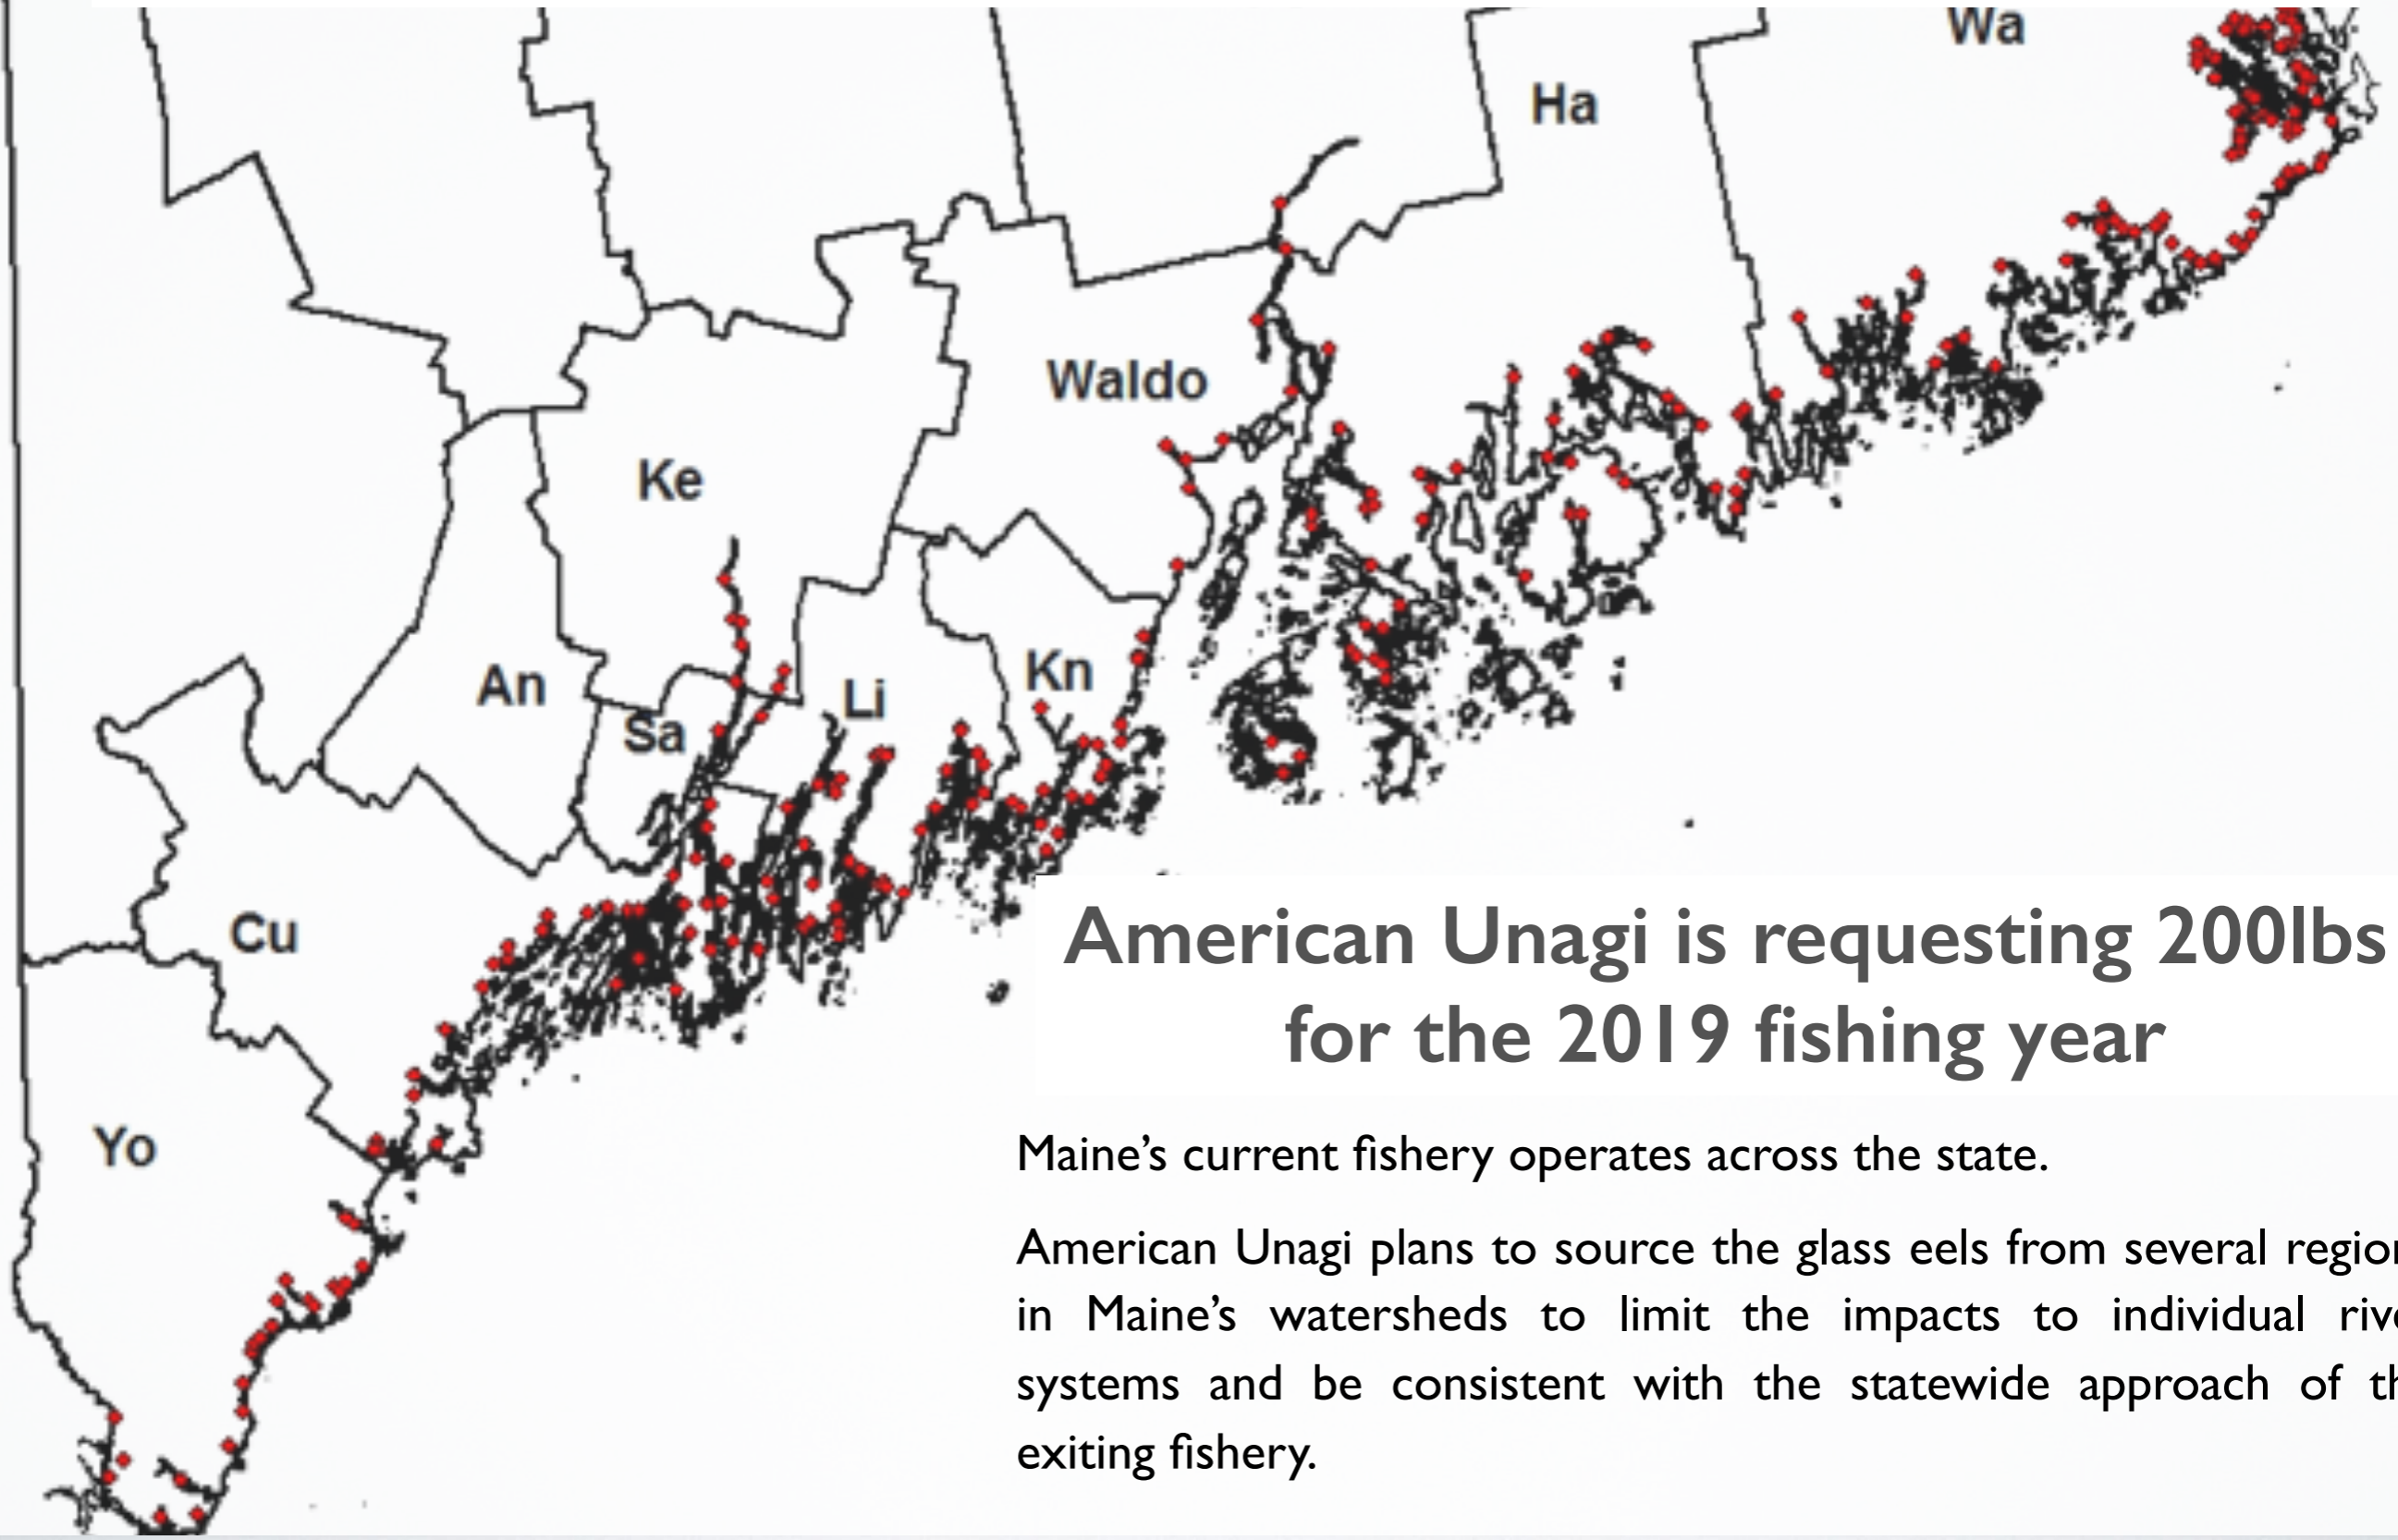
Wa

Ha

Waldo

Ke

Kn

An

Li

Sa

Cu

Yo

American Unagi is requesting 200lbs for the 2019 fishing year

Maine's current fishery operates across the state.

American Unagi plans to source the glass eels from several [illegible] in Maine's watersheds to limit the impacts to individual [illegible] systems and be consistent with the statewide approach of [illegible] exiting fishery.